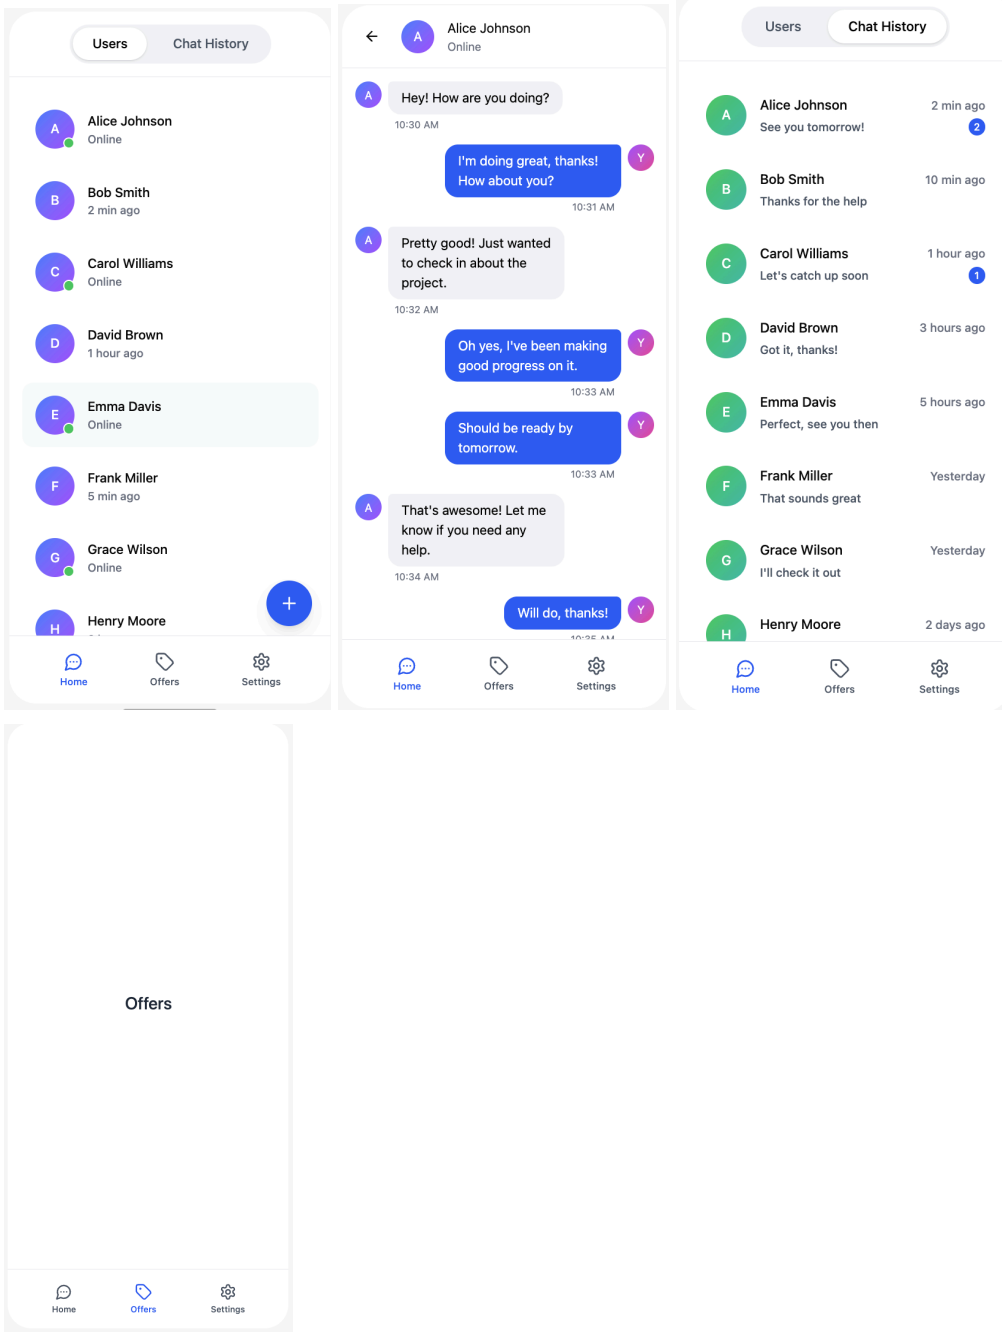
Users Chat History

A Alice Johnson
Online

B Bob Smith
2 min ago

C Carol Williams
Online

D David Brown
1 hour ago

E Emma Davis
Online

F Frank Miller
5 min ago

G Grace Wilson
Online

H Henry Moore

+

Home Offers Settings

Alice Johnson
Online

A Hey! How are you doing?
10:30 AM

I'm doing great, thanks! How about you? Y
10:31 AM

A Pretty good! Just wanted to check in about the project.
10:32 AM

Oh yes, I've been making good progress on it. Y
10:33 AM

Should be ready by tomorrow. Y
10:33 AM

A That's awesome! Let me know if you need any help.
10:34 AM

Will do, thanks! Y
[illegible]

Home Offers Settings

Users Chat History

A Alice Johnson 2 min ago
See you tomorrow! 2

B Bob Smith 10 min ago
Thanks for the help

C Carol Williams 1 hour ago
Let's catch up soon 1

D David Brown 3 hours ago
Got it, thanks!

E Emma Davis 5 hours ago
Perfect, see you then

F Frank Miller Yesterday
That sounds great

G Grace Wilson Yesterday
I'll check it out

H Henry Moore 2 days ago

Home Offers Settings

Offers

Home Offers Settings